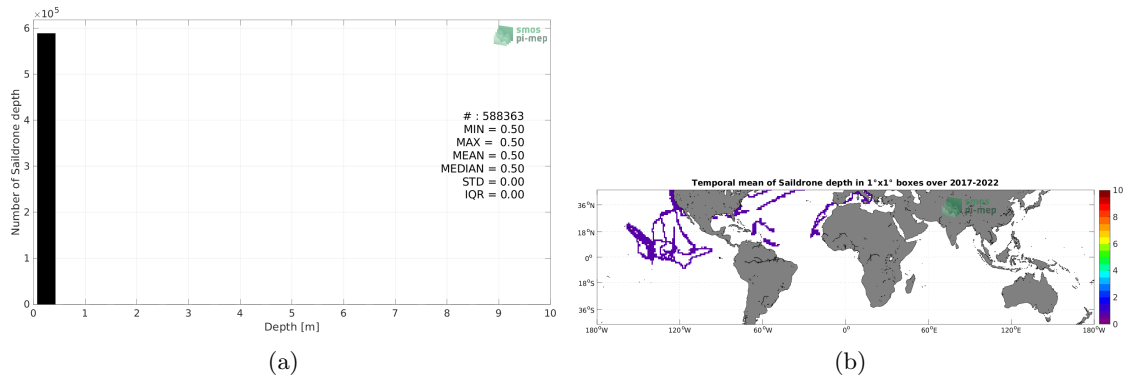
$\times 10^5$
6
5
4
3
2
1
0
Number of Saildrone depth
smos
pi-mep
# : 588363
MIN = 0.50
MAX = 0.50
MEAN = 0.50
MEDIAN = 0.50
STD = 0.00
IQR = 0.00
0 1 2 3 4 5 6 7 8 9 10
Depth [m]
(a)

Temporal mean of Saildrone depth in 1°x1° boxes over 2017-2022
36°N
18°N
0°
18°S
36°S
180°W 120°W 60°W 0° 60°E 120°E 180°W
smos
pi-mep
10
8
6
4
2
0
(b)